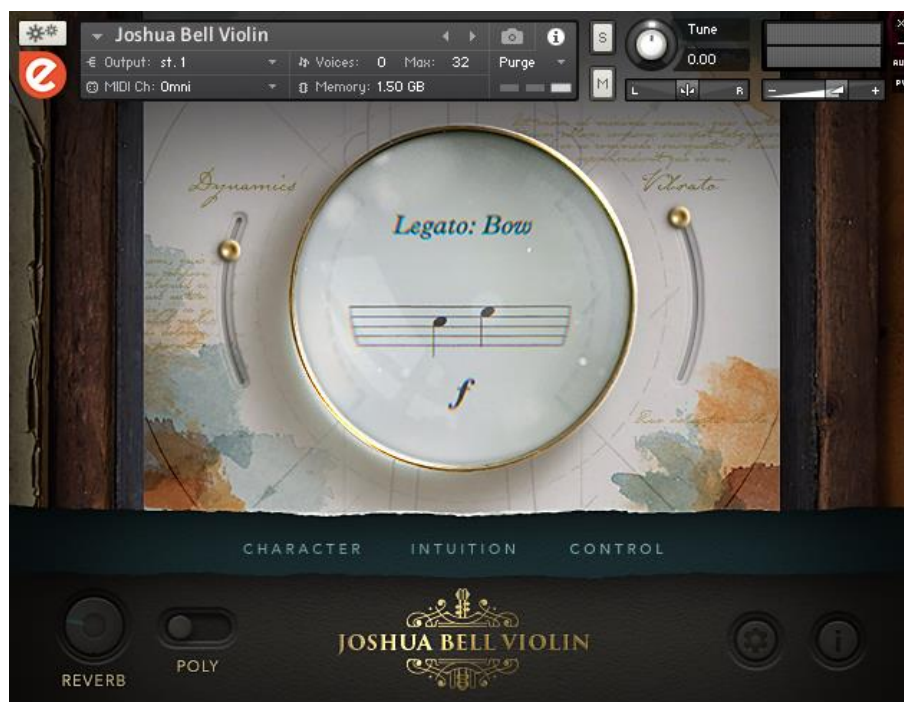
Joshua Bell Violin
Output: st. 1
Voices: 0 Max: 32
Purge
MIDI Ch: Omni
Memory: 1.50 GB
S
M
Tune
0.00
L
R
−
+
Dynamics
Vibrato
Legato: Bow
$f$
CHARACTER
INTUITION
CONTROL
REVERB
POLY
JOSHUA BELL VIOLIN